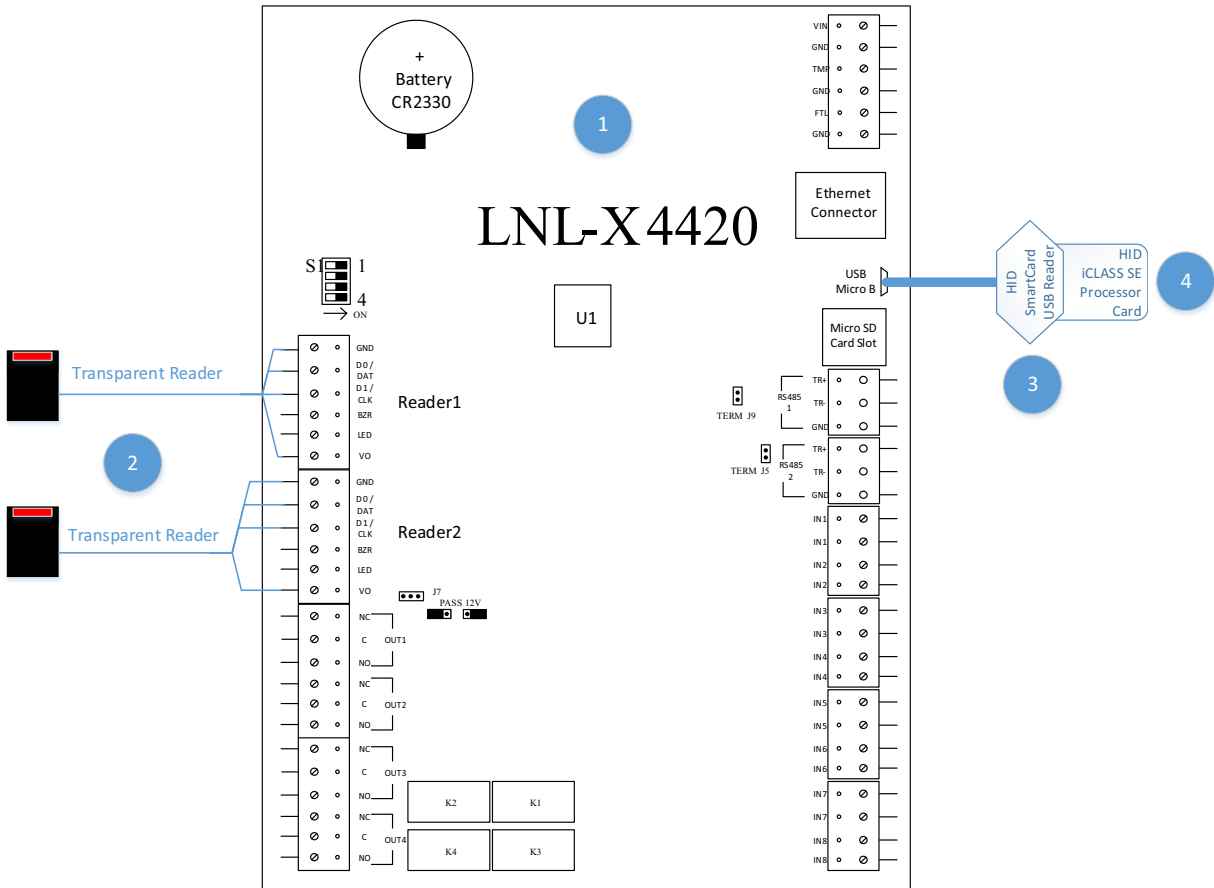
+
Battery
CR2330

1

LNL-X4420

VIN
GND
TMP
GND
FTL
GND

Ethernet Connector

S1 1
4
ON

USB Micro B

HID SmartCard USB Reader

HID iCLASS SE Processor Card

4

U1

Micro SD Card Slot

Transparent Reader

GND
D0 / DAT
D1 / CLK
BZR
LED
VO

Reader1

TERM J9

RS485 1

TR+
TR-
GND

3

2

TERM J5

RS485 2

TR+
TR-
GND

Transparent Reader

GND
D0 / DAT
D1 / CLK
BZR
LED
VO

Reader2

IN1
IN1
IN2
IN2

J7
PASS 12V

NC
C OUT1
NO
NC
C OUT2
NO
NC
C OUT3
NO
NC
C OUT4
NO

IN3
IN3
IN4
IN4
IN5
IN5
IN6
IN6
IN7
IN7
IN8
IN8

K2
K1
K4
K3